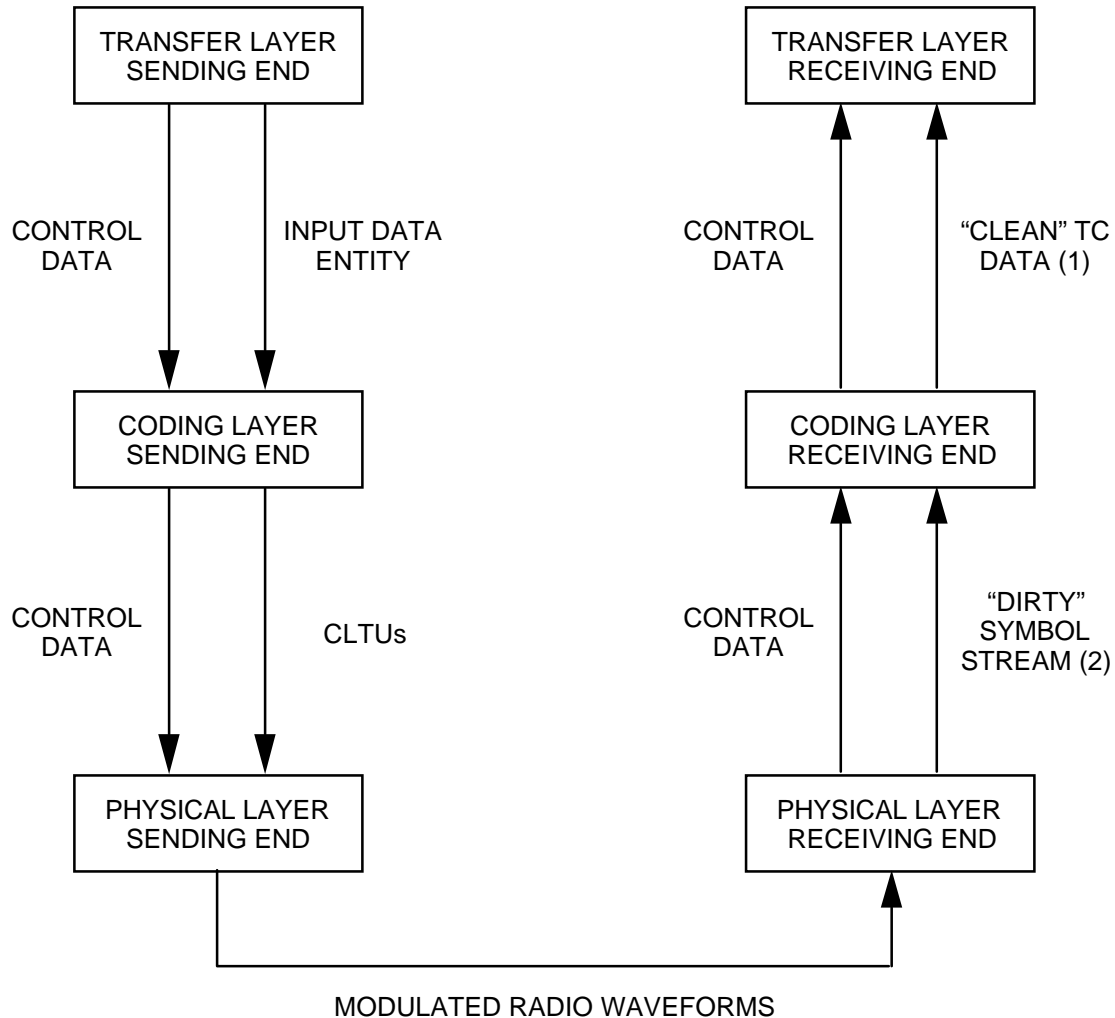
TRANSFER LAYER SENDING END

CONTROL DATA

INPUT DATA ENTITY

CODING LAYER SENDING END

CONTROL DATA

CLTUs

PHYSICAL LAYER SENDING END

TRANSFER LAYER RECEIVING END

CONTROL DATA

"CLEAN" TC DATA (1)

CODING LAYER RECEIVING END

CONTROL DATA

"DIRTY" SYMBOL STREAM (2)

PHYSICAL LAYER RECEIVING END

MODULATED RADIO WAVEFORMS